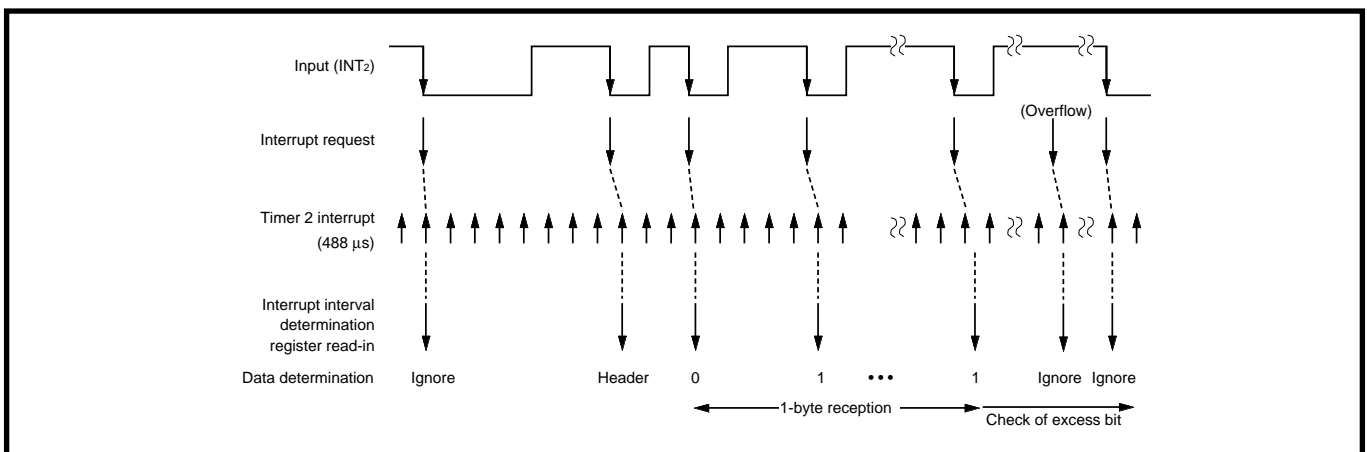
Input (INT2)

(Overflow)

Interrupt request

Timer 2 interrupt
(488 µs)

Interrupt interval determination register read-in

Data determination Ignore Header 0 1 ••• 1 Ignore Ignore

1-byte reception

Check of excess bit